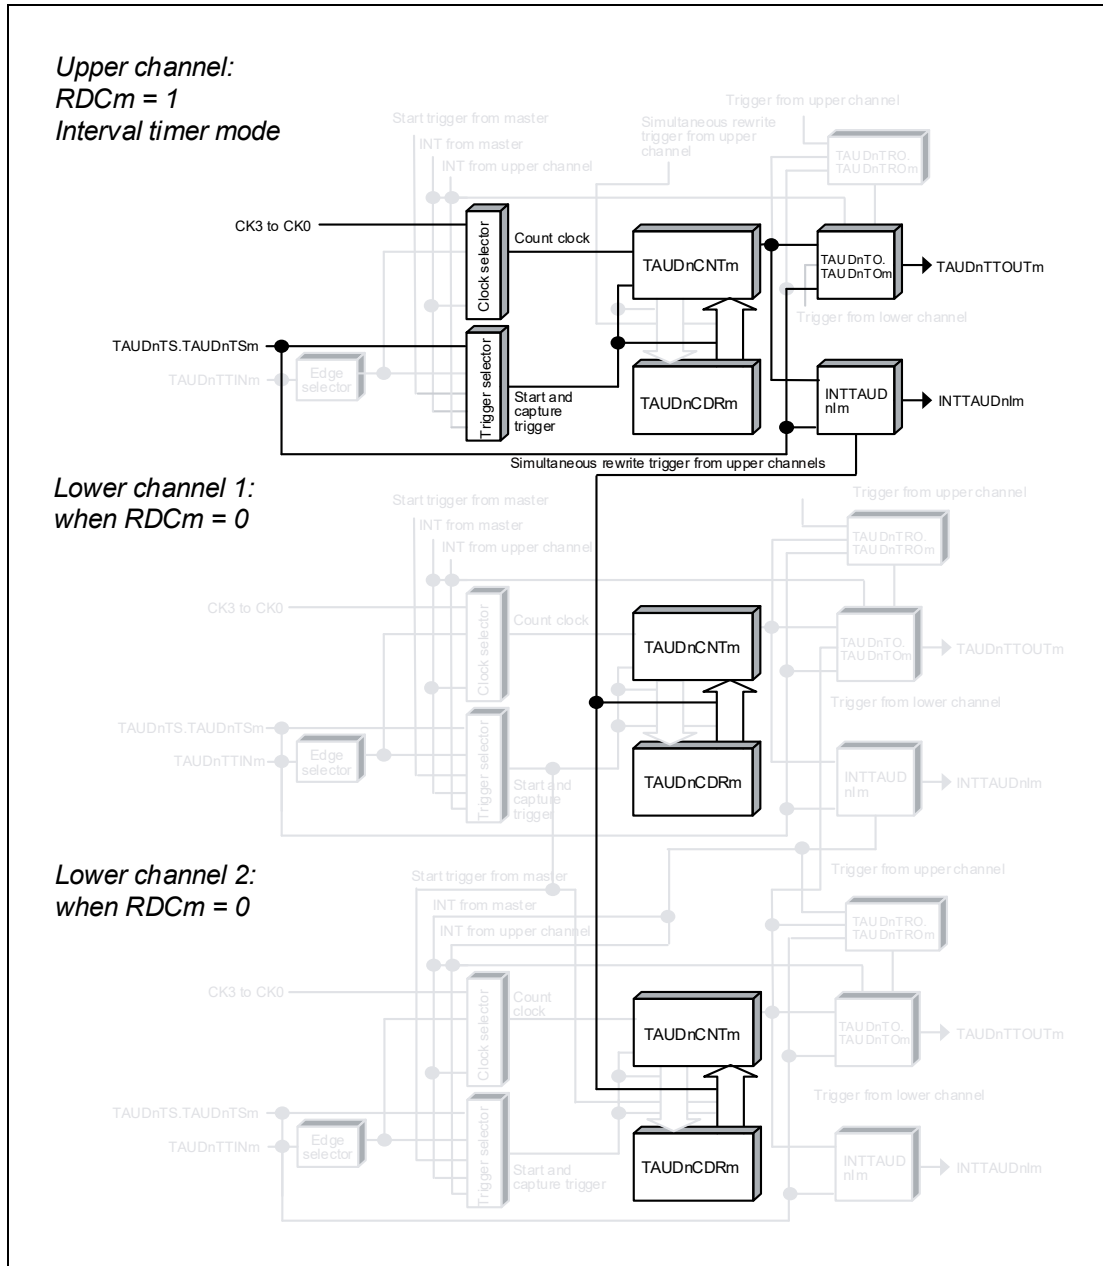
Upper channel:
RDCm = 1
Interval timer mode

Start trigger from master
INT from master
INT from upper channel
Simultaneous rewrite trigger from upper channel
Trigger from upper channel
TAUDnTRO.
TAUDnTROm
CK3 to CK0
Clock selector
Count clock
TAUDnCNTm
TAUDnTO.
TAUDnTOm
TAUDnTTOUTm
Trigger from lower channel
TAUDnTS.TAUDnTSm
TAUDnTTINm
Edge selector
Trigger selector
Start and capture trigger
TAUDnCDRm
INTTAUD
nIm
INTTAUDnIm
Simultaneous rewrite trigger from upper channels

Lower channel 1:
when RDCm = 0

Start trigger from master
INT from master
INT from upper channel
Trigger from upper channel
TAUDnTRO.
TAUDnTROm
CK3 to CK0
Clock selector
Count clock
TAUDnCNTm
TAUDnTO.
TAUDnTOm
TAUDnTTOUTm
Trigger from lower channel
TAUDnTS.TAUDnTSm
TAUDnTTINm
Edge selector
Trigger selector
Start and capture trigger
TAUDnCDRm
INTTAUD
nIm
INTTAUDnIm

Lower channel 2:
when RDCm = 0

Start trigger from master
INT from master
INT from upper channel
Trigger from upper channel
TAUDnTRO.
TAUDnTROm
CK3 to CK0
Clock selector
Count clock
TAUDnCNTm
TAUDnTO.
TAUDnTOm
TAUDnTTOUTm
Trigger from lower channel
TAUDnTS.TAUDnTSm
TAUDnTTINm
Edge selector
Trigger selector
Start and capture trigger
TAUDnCDRm
INTTAUD
nIm
INTTAUDnIm